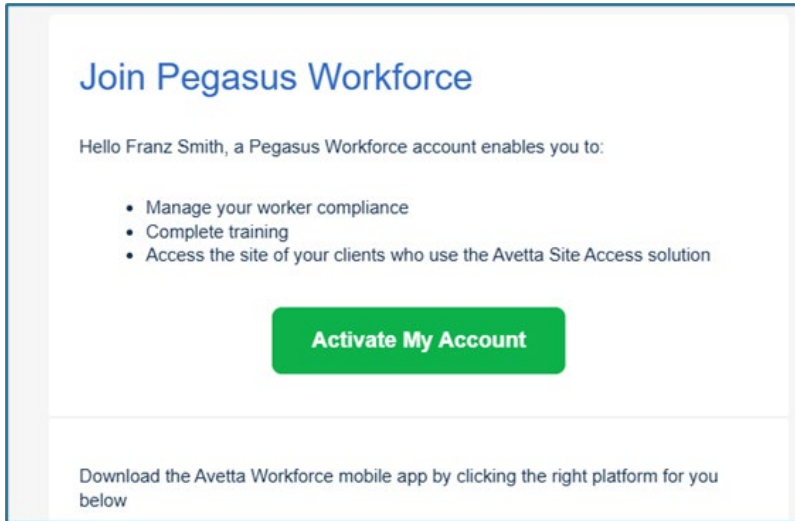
Join Pegasus Workforce

Hello Franz Smith, a Pegasus Workforce account enables you to:

- Manage your worker compliance
- Complete training
- Access the site of your clients who use the Avetta Site Access solution

Activate My Account

Download the Avetta Workforce mobile app by clicking the right platform for you below